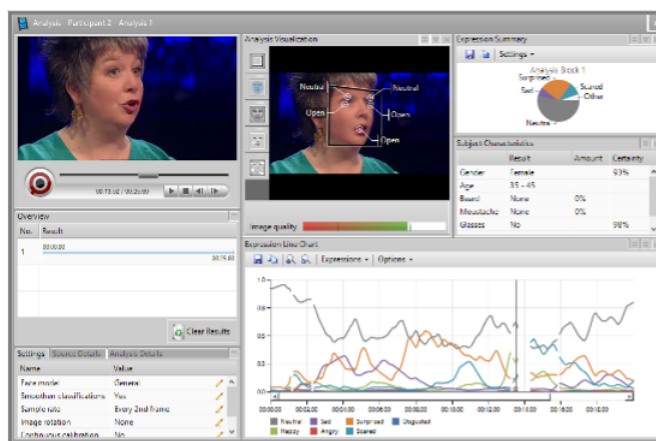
Analysis - Participant 2 - Analysis 1

Analysis Visualization

Neutral
Neutral
Open
Open
Open

Image quality

Expression Summary

Settings

Analysis Block 1
Surprised
Sad
Scared
Other
Neutral

Subject Characteristics

| | Result | Amount | Certainty |
|---|---|---|---|
| Gender | Female | | 93% |
| Age | 35 - 45 | | |
| Beard | None | 0% | |
| Moustache | None | 0% | |
| Glasses | No | | 98% |

00:15:02 / 00:20:00

Overview

| No. | Result |
|---|---|
| 1 | 00:00:00 00:15:00 |

Clear Results

Settings | Source Details | Analysis Details

| Name | Value |
|---|---|
| Face model | General |
| Smoothen classifications | Yes |
| Sample rate | Every 2nd frame |
| Image rotation | None |
| Continuous calibration | No |

Expression Line Chart

Expressions | Options

1.0
0.8
0.6
0.4
0.2
0

00:00:00 00:02:00 00:04:00 00:06:00 00:08:00 00:10:00 00:12:00 00:14:00 00:16:00 00:18:00 00:20:00

Neutral | Sad | Surprised | Disgusted
Happy | Angry | Scared